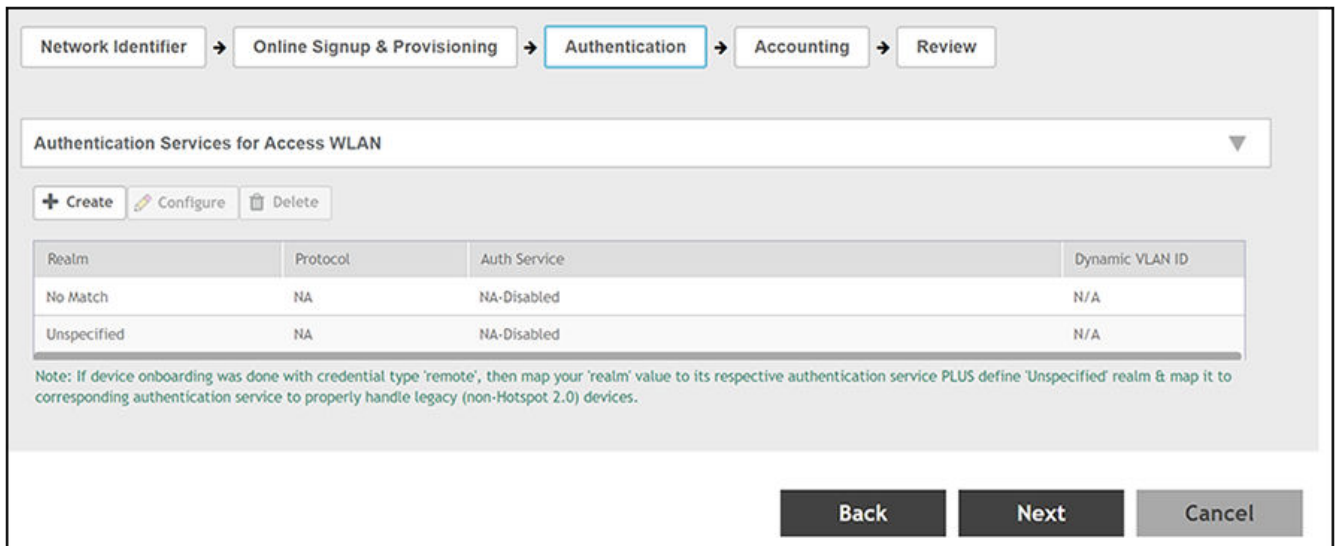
Network Identifier → Online Signup & Provisioning → Authentication → Accounting → Review

Authentication Services for Access WLAN

+ Create   Configure   Delete

| Realm | Protocol | Auth Service | Dynamic VLAN ID |
|---|---|---|---|
| No Match | NA | NA-Disabled | N/A |
| Unspecified | NA | NA-Disabled | N/A |

Note: If device onboarding was done with credential type 'remote', then map your 'realm' value to its respective authentication service PLUS define 'Unspecified' realm & map it to corresponding authentication service to properly handle legacy (non-Hotspot 2.0) devices.

Back   Next   Cancel